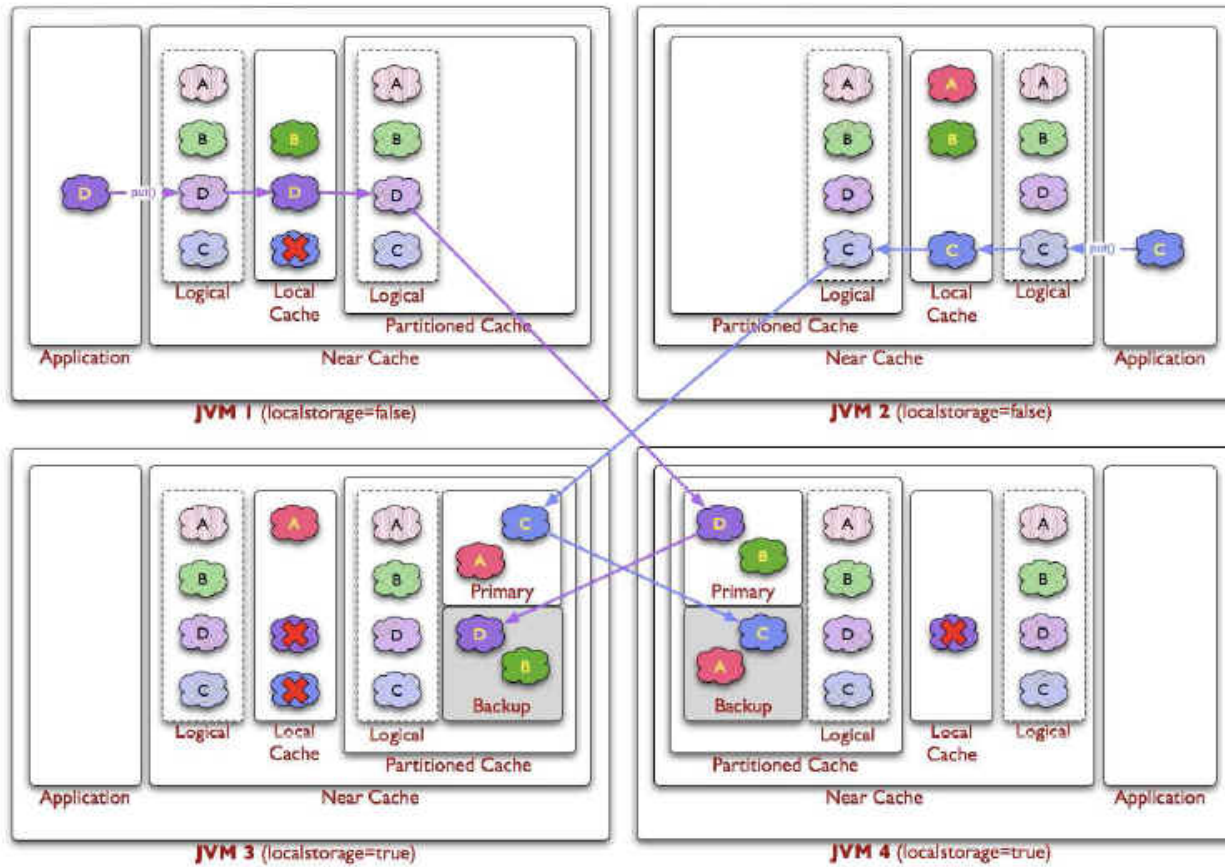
A
B
D
C
Logical
B
D
Local Cache
A
B
D
C
Logical
Partitioned Cache
D
put()
Application
Near Cache

JVM 1 (localstorage=false)

A
B
D
C
Logical
Partitioned Cache
A
B
C
Local Cache
A
B
D
C
Logical
C
put()
Near Cache
Application

JVM 2 (localstorage=false)

A
B
D
C
Logical
A
Local Cache
A
B
D
C
Logical
C
A
Primary
D
B
Backup
Partitioned Cache
Application
Near Cache

JVM 3 (localstorage=true)

D
B
Primary
C
A
Backup
Partitioned Cache
A
B
D
C
Logical
Local Cache
A
B
D
C
Logical
Near Cache
Application

JVM 4 (localstorage=true)